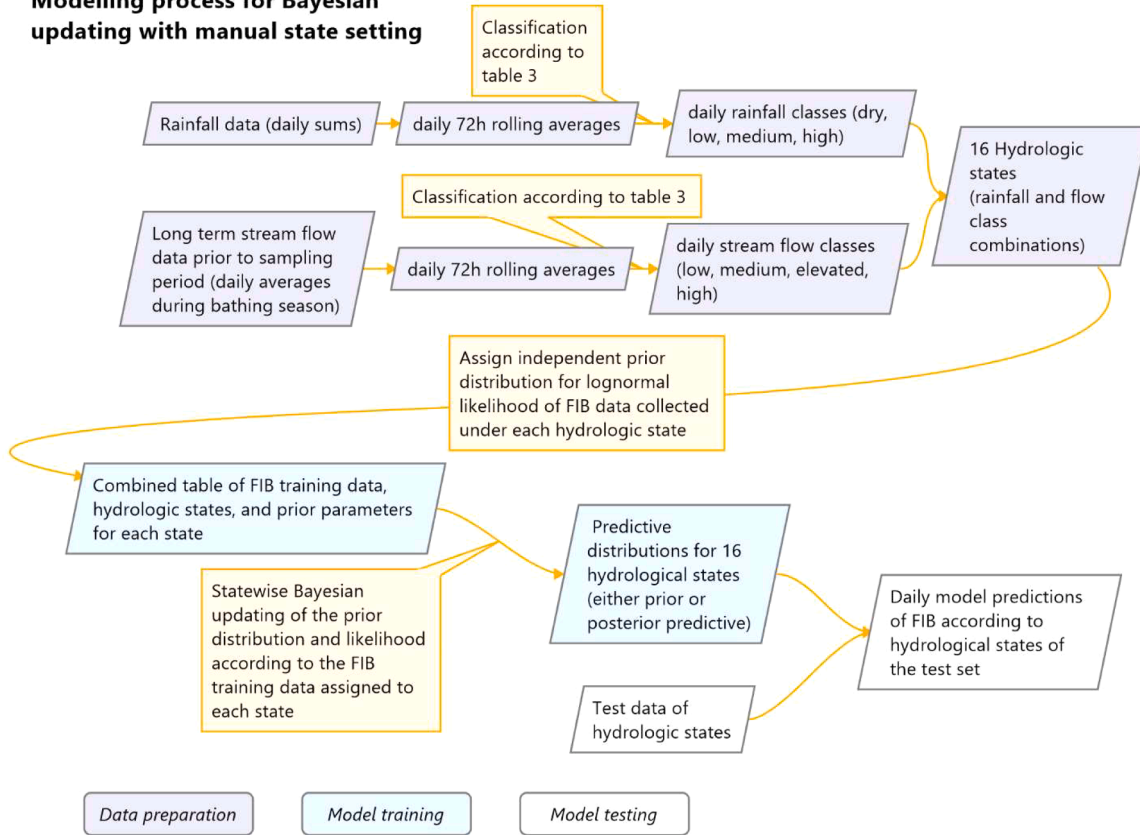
Modeling process for Bayesian updating with manual state setting

Classification according to table 3

Rainfall data (daily sums)

daily 72h rolling averages

daily rainfall classes (dry, low, medium, high)

16 Hydrologic states (rainfall and flow class combinations)

Classification according to table 3

Long term stream flow data prior to sampling period (daily averages during bathing season)

daily 72h rolling averages

daily stream flow classes (low, medium, elevated, high)

Assign independent prior distribution for lognormal likelihood of FIB data collected under each hydrologic state

Combined table of FIB training data, hydrologic states, and prior parameters for each state

Predictive distributions for 16 hydrological states (either prior or posterior predictive)

Statewise Bayesian updating of the prior distribution and likelihood according to the FIB training data assigned to each state

Daily model predictions of FIB according to hydrological states of the test set

Test data of hydrologic states

Data preparation

Model training

Model testing